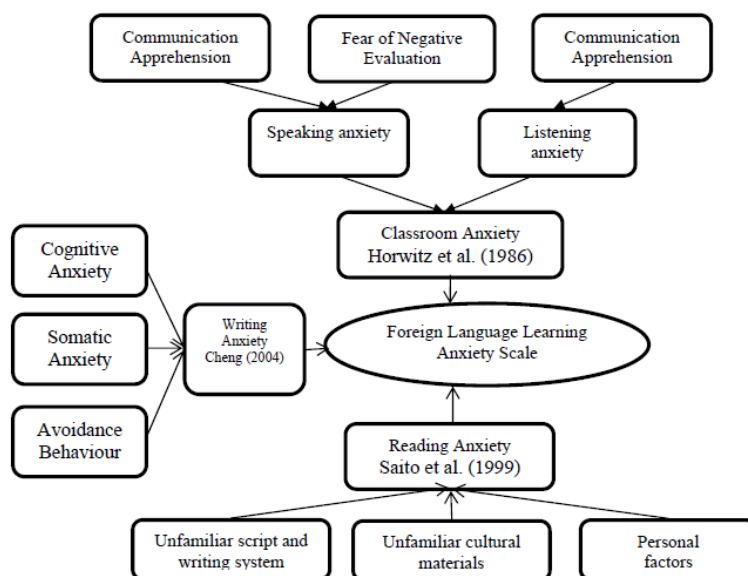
Communication Apprehension

Fear of Negative Evaluation

Communication Apprehension

Speaking anxiety

Listening anxiety

Classroom Anxiety Horwitz et al. (1986)

Cognitive Anxiety

Somatic Anxiety

Avoidance Behaviour

Writing Anxiety Cheng (2004)

Foreign Language Learning Anxiety Scale

Reading Anxiety Saito et al. (1999)

Unfamiliar script and writing system

Unfamiliar cultural materials

Personal factors